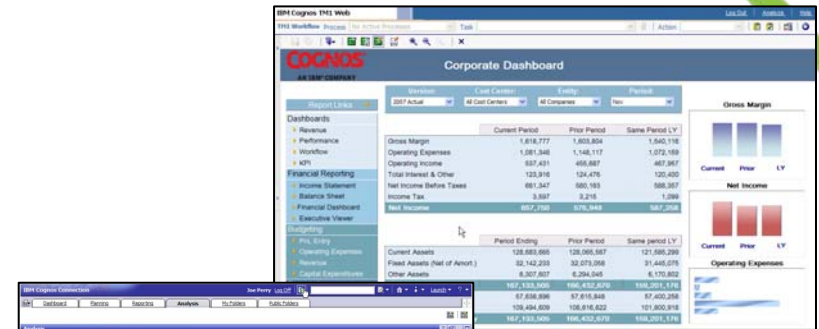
IBM Cognos TM1 Web

Log Out Analysis Help

TM1 Workflow Process No Active Processes Task Action

COGNOS
AN IBM COMPANY

Corporate Dashboard

| Version: | Cost Center: | Entity: | Period: |
|---|---|---|---|
| 2007 Actual | All Cost Centers | All Companies | Nov |

Report Links

Dashboards
Revenue
Performance
Workflow
KPI
Financial Reporting
Income Statement
Balance Sheet
Financial Dashboard
Executive Viewer
Budgeting
P/L Entry
Operating Expenses
Revenue
Capital Expenditures

| | Current Period | Prior Period | Same Period LY |
|---|---|---|---|
| Gross Margin | 1,618,777 | 1,603,804 | 1,540,116 |
| Operating Expenses | 1,061,346 | 1,148,117 | 1,072,159 |
| Operating Income | 557,431 | 455,687 | 467,957 |
| Total Interest & Other | 123,916 | 124,476 | 120,400 |
| Net Income Before Taxes | 681,347 | 580,163 | 588,357 |
| Income Tax | 3,597 | 3,215 | 1,099 |
| Net Income | 657,750 | 576,948 | 587,258 |

| | Period Ending | Prior Period | Same period LY |
|---|---|---|---|
| Current Assets | 128,683,665 | 128,065,567 | 121,585,299 |
| Fixed Assets (Net of Amort.) | 32,142,233 | 32,073,058 | 31,445,075 |
| Other Assets | 6,307,607 | 6,294,045 | 6,170,802 |
| | 167,133,505 | 166,432,670 | 159,201,176 |
| | 57,638,896 | 57,615,849 | 57,400,258 |
| | 109,494,609 | 108,816,822 | 101,800,918 |
| | 167,133,505 | 166,432,670 | 159,201,176 |

Gross Margin
Current Prior LY

Net Income
Current Prior LY

Operating Expenses

IBM Cognos Connection Joe Perry Log Off Launch

Dashboard Planning Reporting Analysis My Folders Public Folders

Analysis